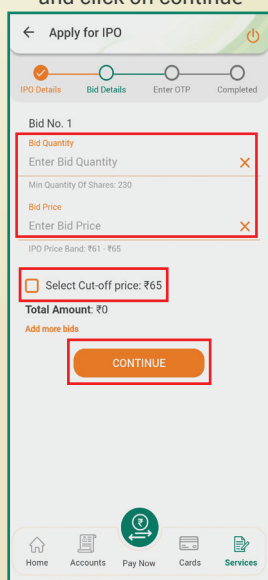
and click on continue

Apply for IPO

IPO Details
Bid Details
Enter OTP
Completed

Bid No. 1

Bid Quantity
Enter Bid Quantity
Min Quantity Of Shares: 230

Bid Price
Enter Bid Price
IPO Price Band: ₹61 - ₹65

Select Cut-off price: ₹65

Total Amount: ₹0

Add more bids

CONTINUE

Home
Accounts
Pay Now
Cards
Services